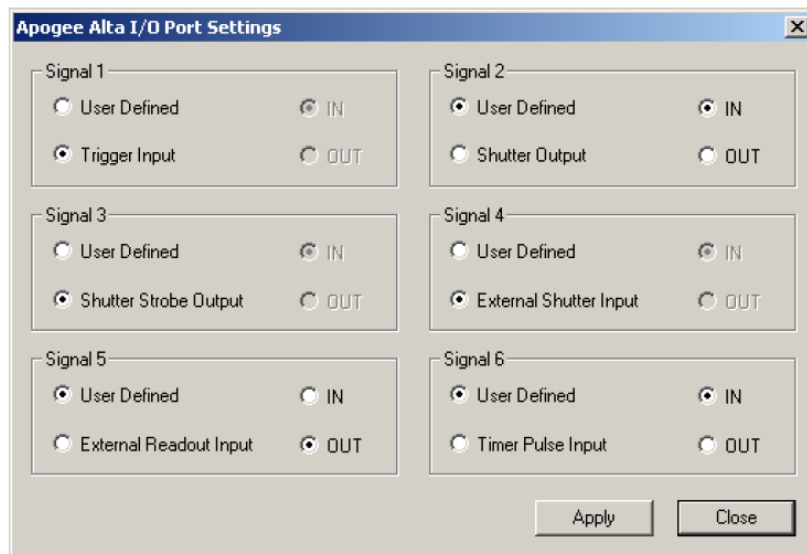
Apogee Alta I/O Port Settings

×

Signal 1

User Defined

IN

Trigger Input

OUT

Signal 2

User Defined

IN

Shutter Output

OUT

Signal 3

User Defined

IN

Shutter Strobe Output

OUT

Signal 4

User Defined

IN

External Shutter Input

OUT

Signal 5

User Defined

IN

External Readout Input

OUT

Signal 6

User Defined

IN

Timer Pulse Input

OUT

Apply

Close